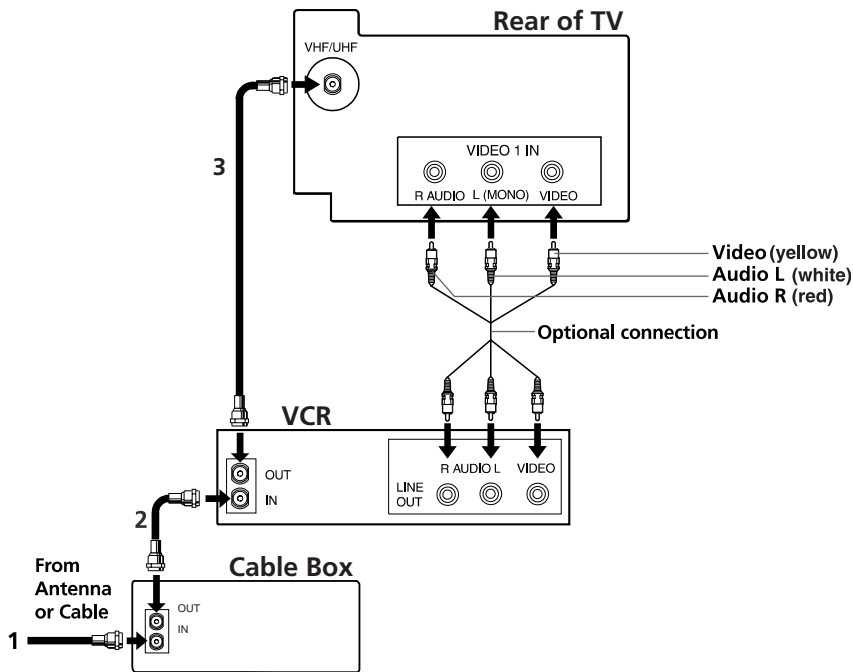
Rear of TV

VHF/UHF

VIDEO 1 IN

R AUDIO L (MONO) VIDEO

3

Video (yellow)
Audio L (white)
Audio R (red)

Optional connection

VCR

OUT
IN

R AUDIO L VIDEO

LINE OUT

2

From Antenna or Cable

Cable Box

OUT
IN

1